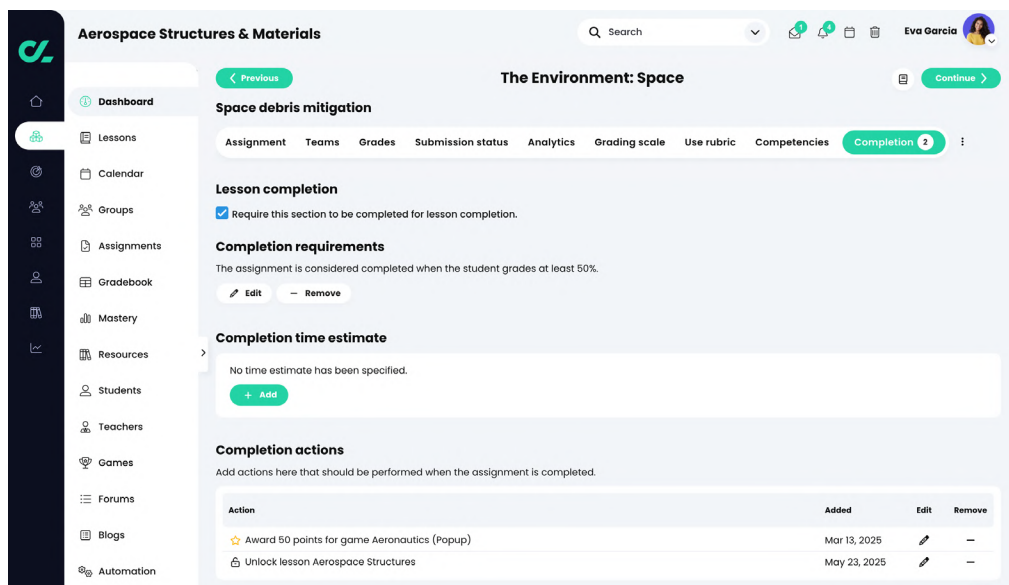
Aerospace Structures & Materials

Search

1 4

Eva Garcia

Dashboard
Lessons
Calendar
Groups
Assignments
Gradebook
Mastery
Resources
Students
Teachers
Games
Forums
Blogs
Automation

Previous

The Environment: Space

Continue

Space debris mitigation

Assignment | Teams | Grades | Submission status | Analytics | Grading scale | Use rubric | Competencies | Completion 2

Lesson completion

Require this section to be completed for lesson completion.

Completion requirements

The assignment is considered completed when the student grades at least 50%.

Edit  Remove

Completion time estimate

No time estimate has been specified.

Add

Completion actions

Add actions here that should be performed when the assignment is completed.

| Action | Added | Edit | Remove |
|---|---|---|---|
| Award 50 points for game Aeronautics (Popup) | Mar 13, 2025 | | − |
| Unlock lesson Aerospace Structures | May 23, 2025 | | − |